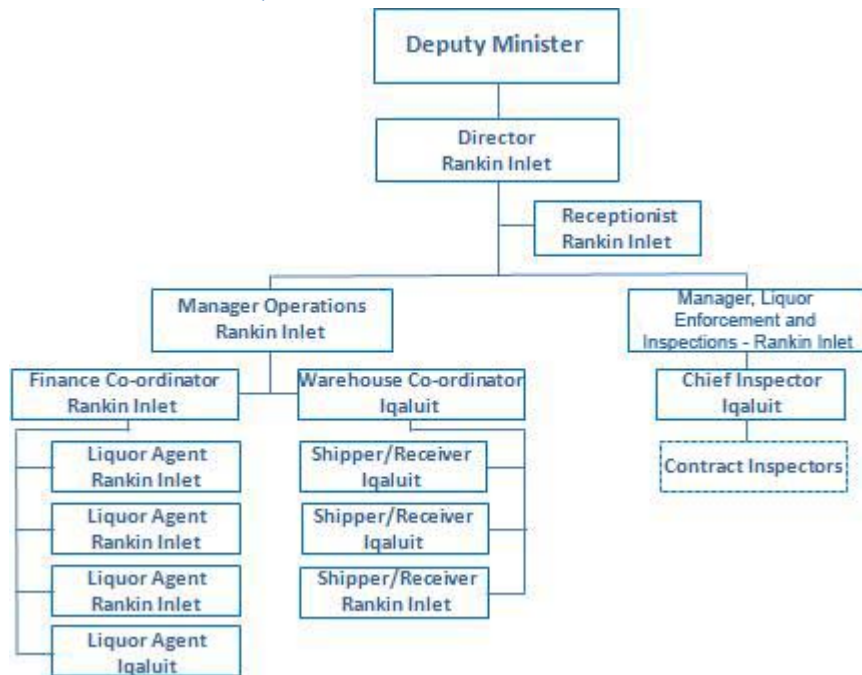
Deputy Minister

Director
Rankin Inlet

Receptionist
Rankin Inlet

Manager Operations
Rankin Inlet

Manager, Liquor Enforcement and Inspections - Rankin Inlet

Finance Co-ordinator
Rankin Inlet

Warehouse Co-ordinator
Iqaluit

Chief Inspector
Iqaluit

Liquor Agent
Rankin Inlet

Liquor Agent
Rankin Inlet

Liquor Agent
Rankin Inlet

Liquor Agent
Iqaluit

Shipper/Receiver
Iqaluit

Shipper/Receiver
Iqaluit

Shipper/Receiver
Rankin Inlet

Contract Inspectors